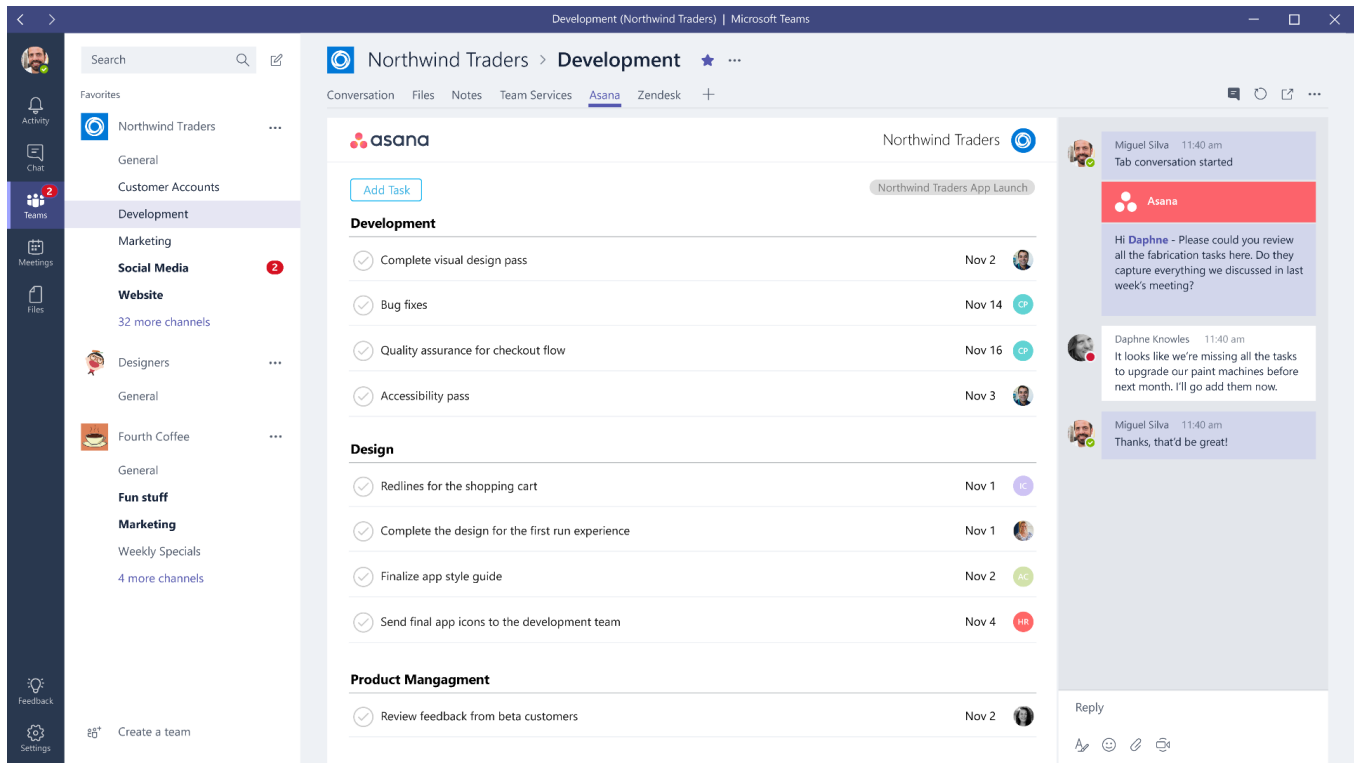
Development (Northwind Traders) | Microsoft Teams

Activity
Chat
2
Teams
Meetings
Files
Feedback
Settings

Search

Favorites
Northwind Traders ...
General
Customer Accounts
Development
Marketing
Social Media 2
Website
32 more channels
Designers ...
General
Fourth Coffee ...
General
Fun stuff
Marketing
Weekly Specials
4 more channels

Create a team

Northwind Traders > Development ...

Conversation Files Notes Team Services Asana Zendesk +

asana
Northwind Traders

Add Task
Northwind Traders App Launch

Development
Complete visual design pass Nov 2
Bug fixes Nov 14 CP
Quality assurance for checkout flow Nov 16 CP
Accessibility pass Nov 3

Design
Redlines for the shopping cart Nov 1 IC
Complete the design for the first run experience Nov 1
Finalize app style guide Nov 2 AC
Send final app icons to the development team Nov 4 HR

Product Mangagment
Review feedback from beta customers Nov 2

Miguel Silva 11:40 am
Tab conversation started

Asana

Hi Daphne - Please could you review all the fabrication tasks here. Do they capture everything we discussed in last week's meeting?

Daphne Knowles 11:40 am
It looks like we're missing all the tasks to upgrade our paint machines before next month. I'll go add them now.

Miguel Silva 11:40 am
Thanks, that'd be great!

Reply